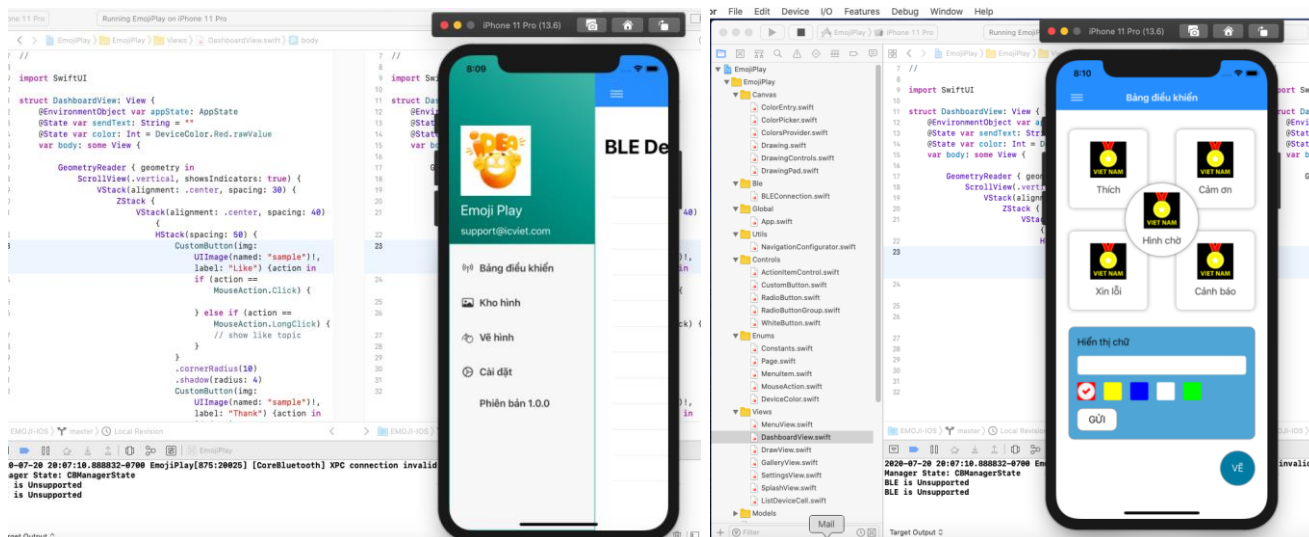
e 11 Pro	Running EmojiPlay on iPhone 11 Pro

iPhone 11 Pro (13.6)

EmojiPlay 〉 EmojiPlay 〉 Views 〉 DashboardView.swift 〉 body

//

import SwiftUI

struct DashboardView: View {
    @EnvironmentObject var appState: AppState
    @State var sendText: String = ""
    @State var color: Int = DeviceColor.Red.rawValue
    var body: some View {

        GeometryReader { geometry in
            ScrollView(.vertical, showsIndicators: true) {
                VStack(alignment: .center, spacing: 30) {
                    ZStack {
                        VStack(alignment: .center, spacing: 40)
                        {
                            HStack(spacing: 50) {
                                CustomButton(img:
                                    UIImage(named: "sample")!,
                                    label: "Like") {action in
                                    if (action ==
                                        MouseAction.Click) {

                                    } else if (action ==
                                        MouseAction.LongClick) {
                                        // show like topic
                                    }
                                }
                                .cornerRadius(10)
                                .shadow(radius: 4)
                                CustomButton(img:
                                    UIImage(named: "sample")!,
                                    label: "Thank") {action in

EMOJI-IOS 〉 master 〉 Local Revision

EmojiPlay

2020-07-20 20:07:10.888832-0700 EmojiPlay[875:20025] [CoreBluetooth] XPC connection invalid
anager State: CBManagerState
 is Unsupported
 is Unsupported

8:09

Emoji Play
support@icviet.com

Bảng điều khiển
Kho hình
Vẽ hình
Cài đặt
Phiên bản 1.0.0

BLE De

e File Edit Device I/O Features Debug Window Help

iPhone 11 Pro (13.6)

EmojiPlay
EmojiPlay
Canvas
ColorEntry.swift
ColorPicker.swift
ColorsProvider.swift
Drawing.swift
DrawingControls.swift
DrawingPad.swift
Ble
BLEConnection.swift
Global
App.swift
Utils
NavigationConfigurator.swift
Controls
ActionItemControl.swift
CustomButton.swift
RadioButton.swift
RadioButtonGroup.swift
WhiteButton.swift
Enums
Constants.swift
Page.swift
MenuItem.swift
MouseAction.swift
DeviceColor.swift
Views
MenuView.swift
DashboardView.swift
DrawView.swift
GalleryView.swift
SettingsView.swift
SplashView.swift
ListDeviceCell.swift
Models

Filter

Mail

import SwiftUI

struct DashboardView: View {
    @EnvironmentObject var a
    @State var sendText: Str
    @State var color: Int = D
    var body: some View {

        GeometryReader { geor
            ScrollView(.vertica
                VStack(alignm
                    ZStack {

2020-07-20 20:07:10.888832-0700 Emo
Manager State: CBManagerState
BLE is Unsupported
BLE is Unsupported

Output

8:10

Bảng điều khiển

VIET NAM
Thích
VIET NAM
Cảm ơn
VIET NAM
Hình chờ
VIET NAM
Xin lỗi
VIET NAM
Cảnh báo

Hiển thị chữ

GỬI

VẼ